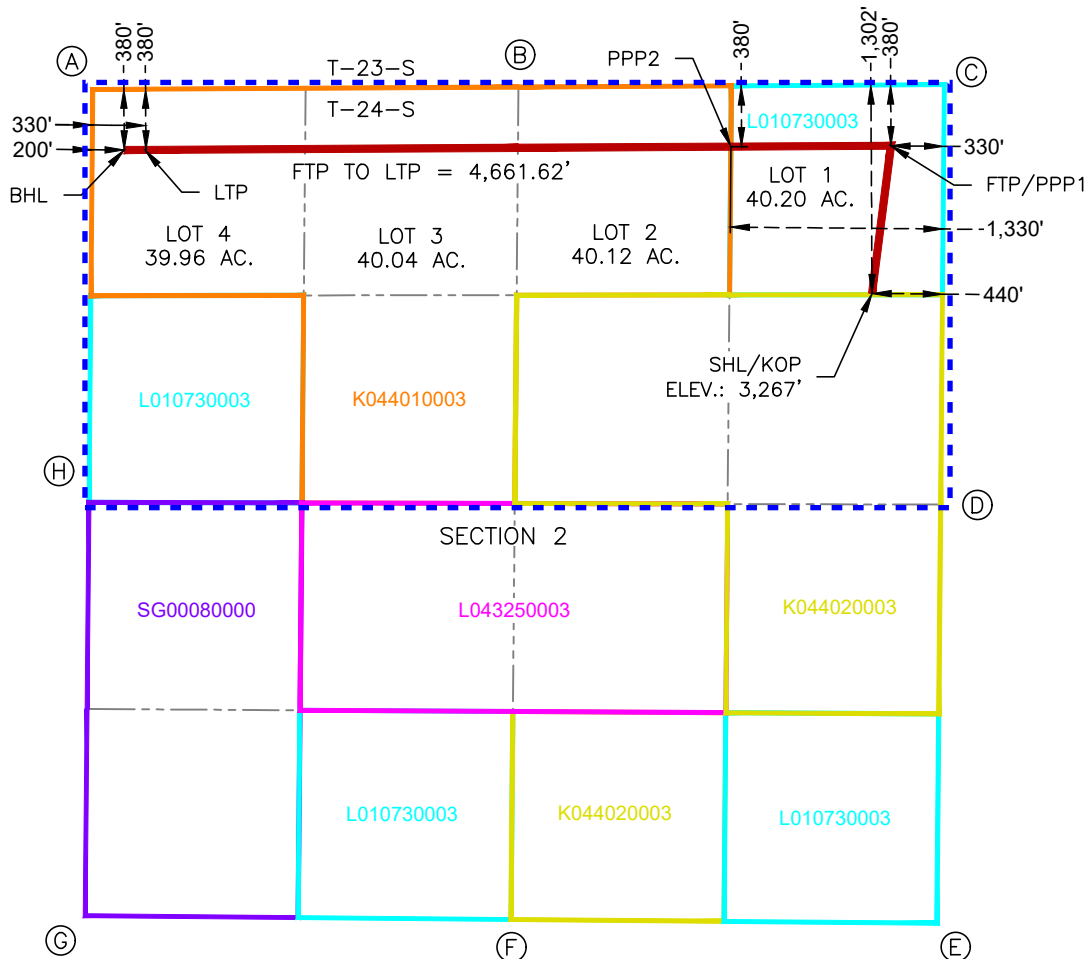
A
-380'
-380'
T-23-S
B
PPP2
-380'
-1,302'
-380'
C
T-24-S
L010730003
330'
200'
330'
FTP TO LTP = 4,661.62'
BHL
LTP
LOT 1
40.20 AC.
FTP/PPP1
LOT 4
39.96 AC.
LOT 3
40.04 AC.
LOT 2
40.12 AC.
-1,330'
-440'
SHL/KOP
ELEV.: 3,267'
L010730003
K044010003
H
D
SECTION 2
SG00080000
L043250003
K044020003
L010730003
K044020003
L010730003
G
F
E